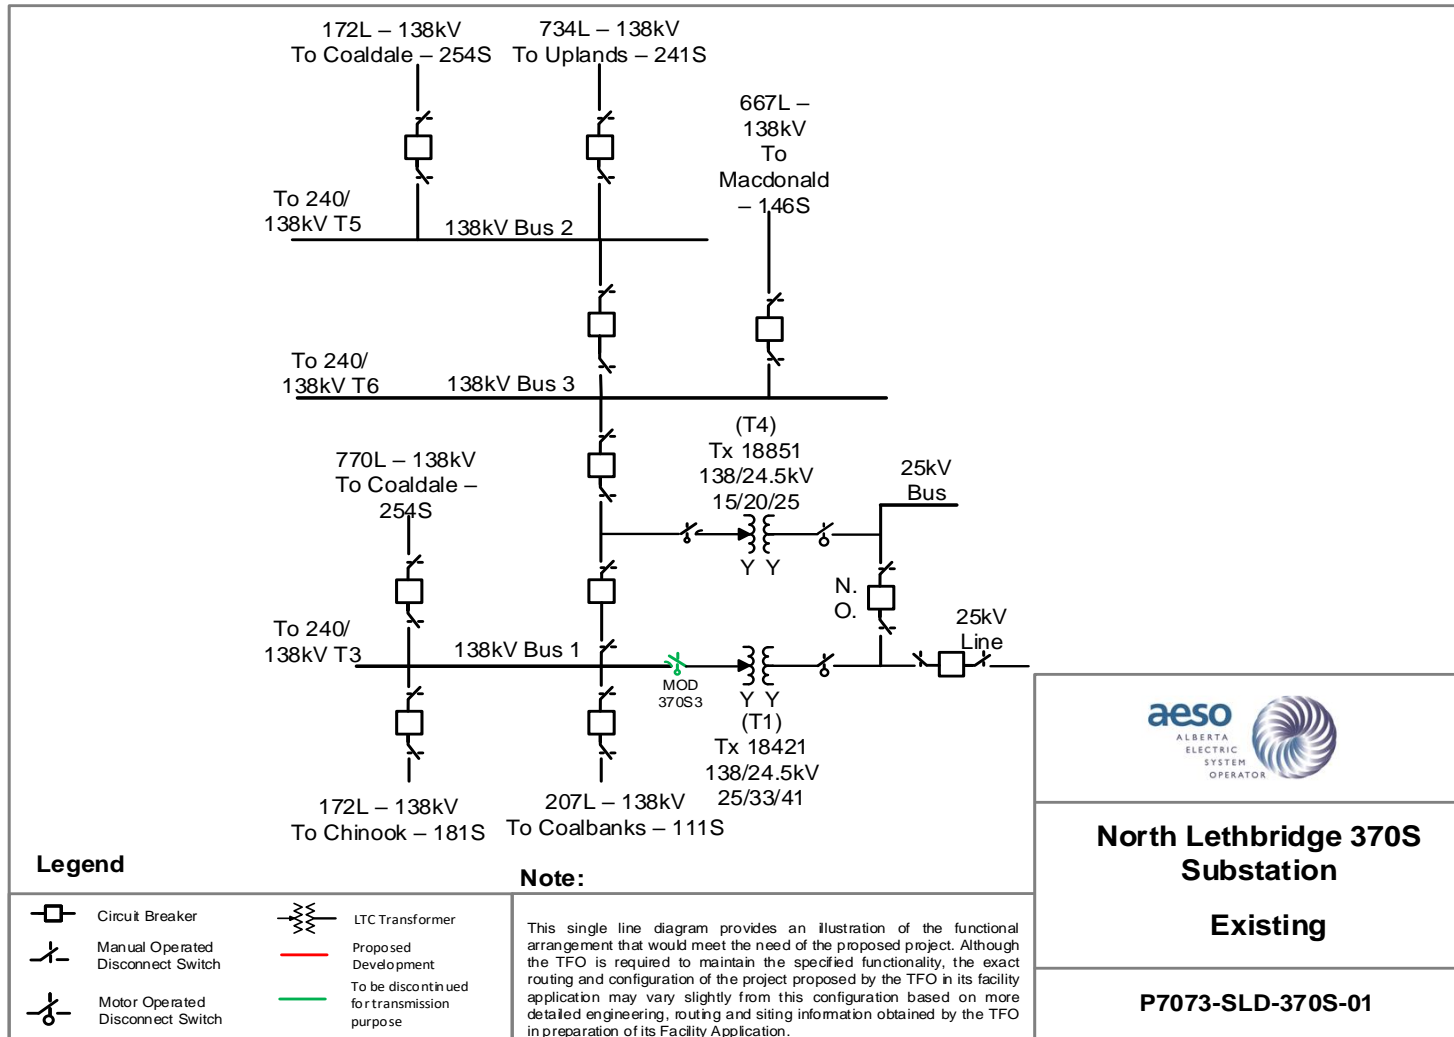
172L – 138kV
To Coaldale – 254S

734L – 138kV
To Uplands – 241S

667L – 138kV To Macdonald – 146S

To 240/ 138kV T5

138kV Bus 2

To 240/ 138kV T6

138kV Bus 3

(T4)
Tx 18851
138/24.5kV
15/20/25

25kV Bus

770L – 138kV
To Coaldale – 254S

Y Y

N. O.

25kV Line

To 240/ 138kV T3

138kV Bus 1

MOD 370S3

Y Y
(T1)
Tx 18421
138/24.5kV
25/33/41

172L – 138kV
To Chinook – 181S

207L – 138kV
To Coalbanks – 111S

Legend

Note:

Circuit Breaker

Manual Operated Disconnect Switch

Motor Operated Disconnect Switch

LTC Transformer

Proposed Development

To be discontinued for transmission purpose

This single line diagram provides an illustration of the functional arrangement that would meet the need of the proposed project. Although the TFO is required to maintain the specified functionality, the exact routing and configuration of the project proposed by the TFO in its facility application may vary slightly from this configuration based on more detailed engineering, routing and siting information obtained by the TFO in preparation of its Facility Application.

aeso
ALBERTA ELECTRIC SYSTEM OPERATOR

North Lethbridge 370S Substation

Existing

P7073-SLD-370S-01